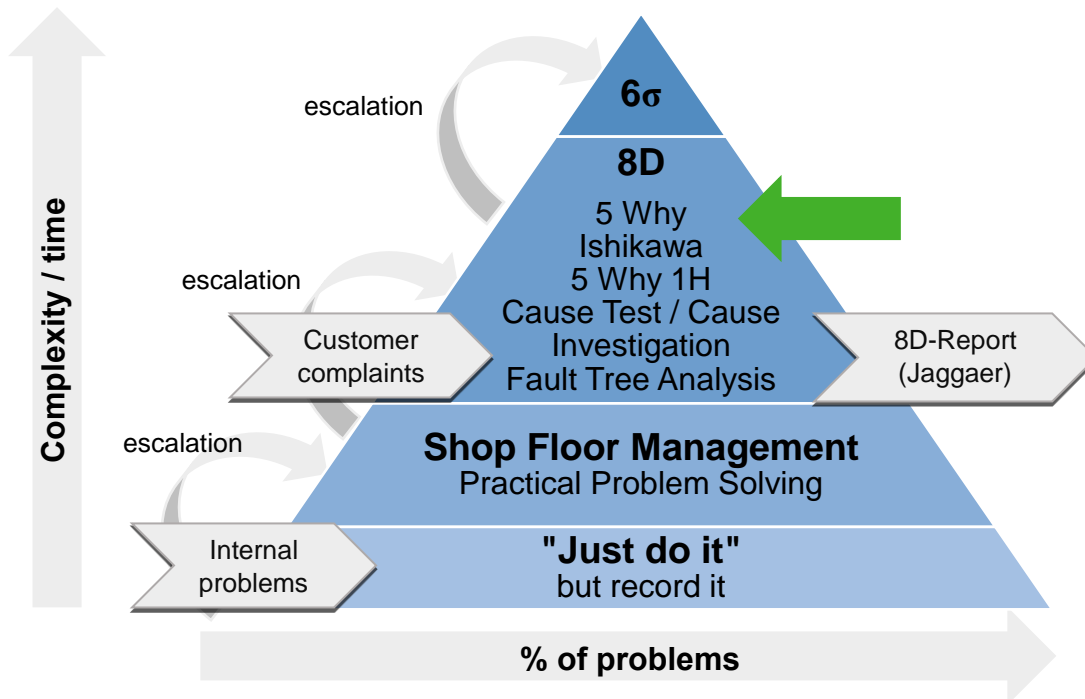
Complexity / time

escalation

$6\sigma$

8D

5 Why
Ishikawa
5 Why 1H
Cause Test / Cause Investigation
Fault Tree Analysis

escalation

Customer complaints

8D-Report (Jaggaer)

escalation

Shop Floor Management
Practical Problem Solving

Internal problems

"Just do it"
but record it

% of problems